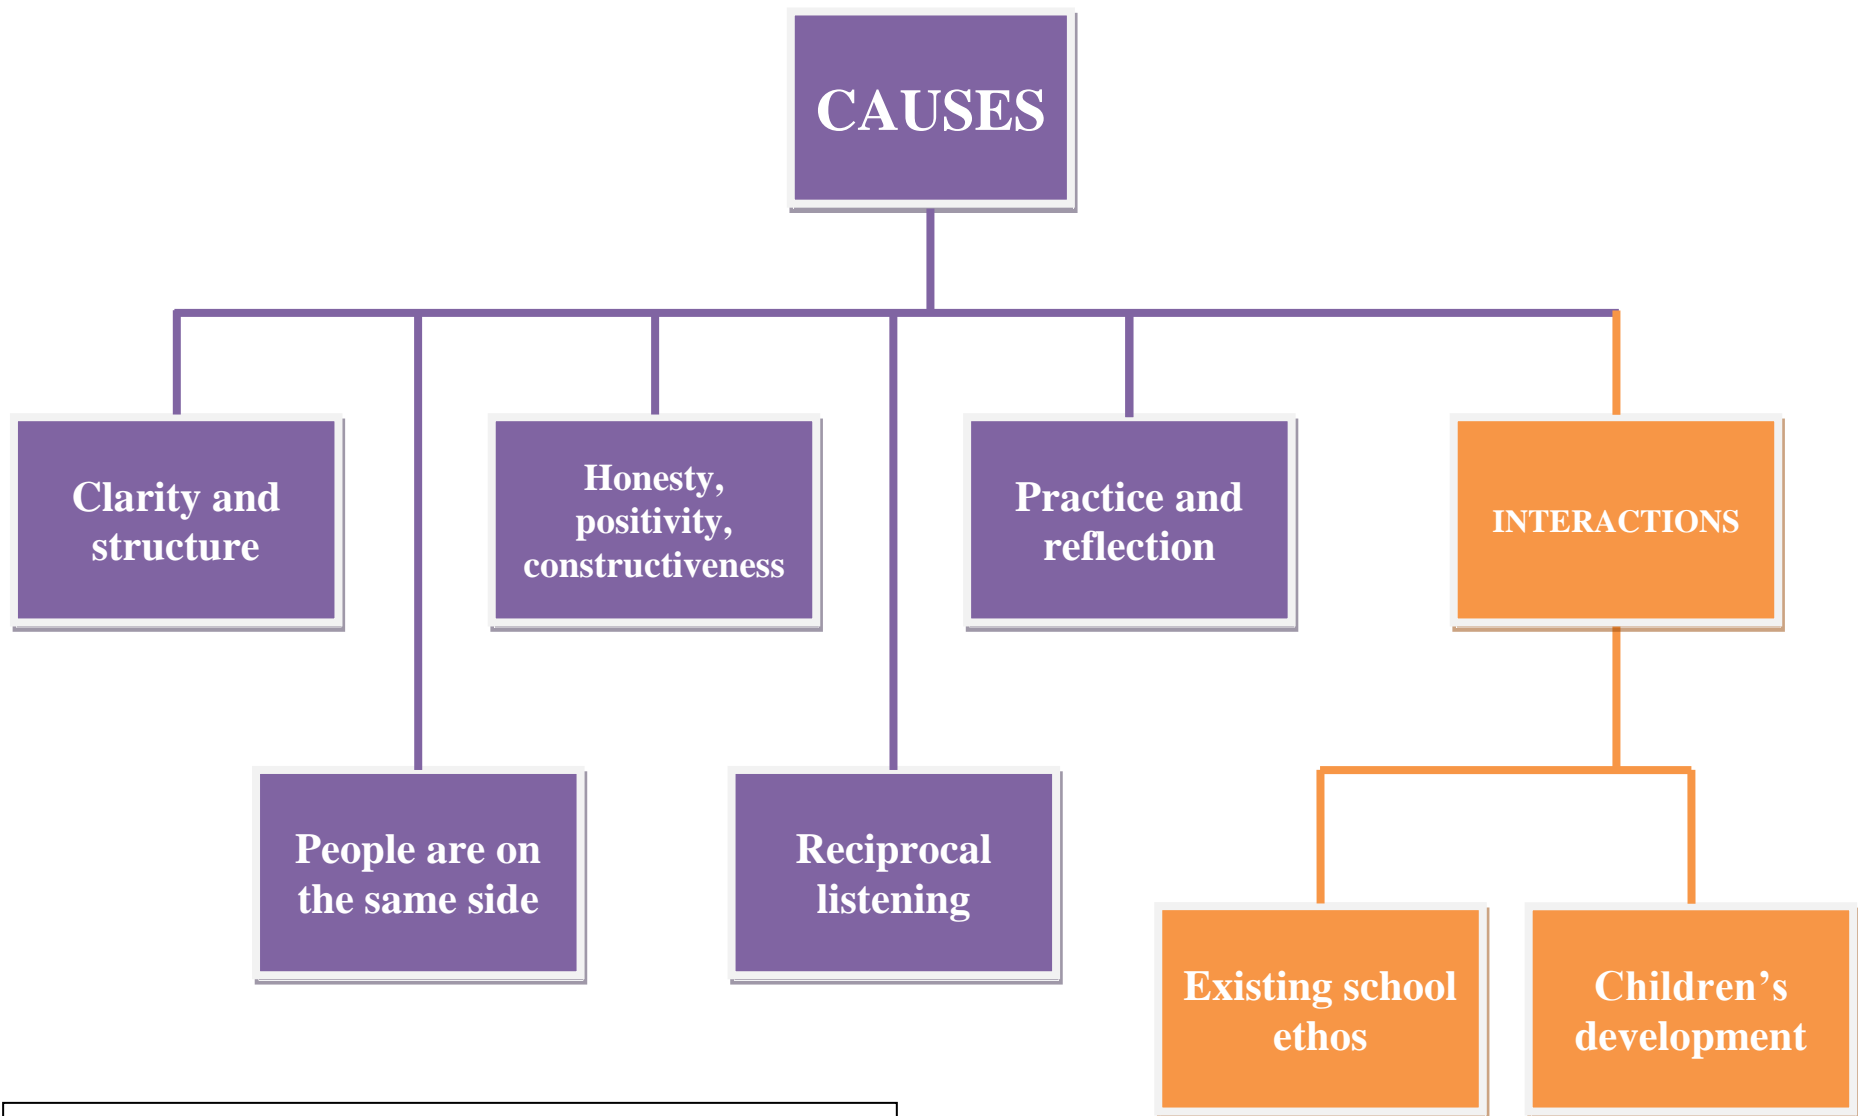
CAUSES

Clarity and structure

Honesty, positivity, constructiveness

Practice and reflection

INTERACTIONS

People are on the same side

Reciprocal listening

Existing school ethos

Children’s development